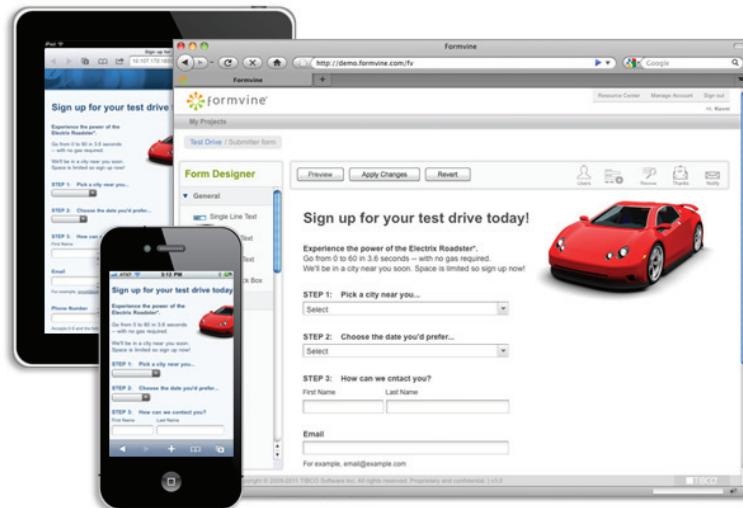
Formvine

http://demo.formvine.com/fv

Google

Formvine

formvine

Resource Center | Manage Account | Sign out

Hi, Karen

My Projects

Test Drive / Submitter form

Form Designer

▼ General

Single Line Text

Text

Text

ck Box

Preview | Apply Changes | Revert

Users | Rename | Thanks | Notify

Sign up for your test drive today!

Experience the power of the Electrix Roadster*.
Go from 0 to 60 in 3.6 seconds -- with no gas required.
We'll be in a city near you soon. Space is limited so sign up now!

STEP 1: Pick a city near you...

Select

STEP 2: Choose the date you'd prefer...

Select

STEP 3: How can we cntact you?

First Name | Last Name

Email

For example, email@example.com

Copyright © 2009-2011 TIBCO Software Inc. All rights reserved. Proprietary and confidential. | v1.0

Sign up for your test drive today!

Experience the power of the Electrix Roadster*.

Go from 0 to 60 in 3.6 seconds -- with no gas required.

We'll be in a city near you soon. Space is limited so sign up now!

STEP 1: Pick a city near you...

STEP 2: Choose the date you'd prefer...

STEP 3: How can we

First Name

Email

For example,

Phone Number

AT&T 3:12 PM

Sign up for your test drive today

Experience the power of the Electrix Roadster*.

Go from 0 to 60 in 3.6 seconds -- with no gas required.

We'll be in a city near you soon. Space is limited so sign up now!

STEP 1: Pick a city near you...

STEP 2: Choose the date you'd prefer...

STEP 3: How can we contact you?

First Name | Last Name